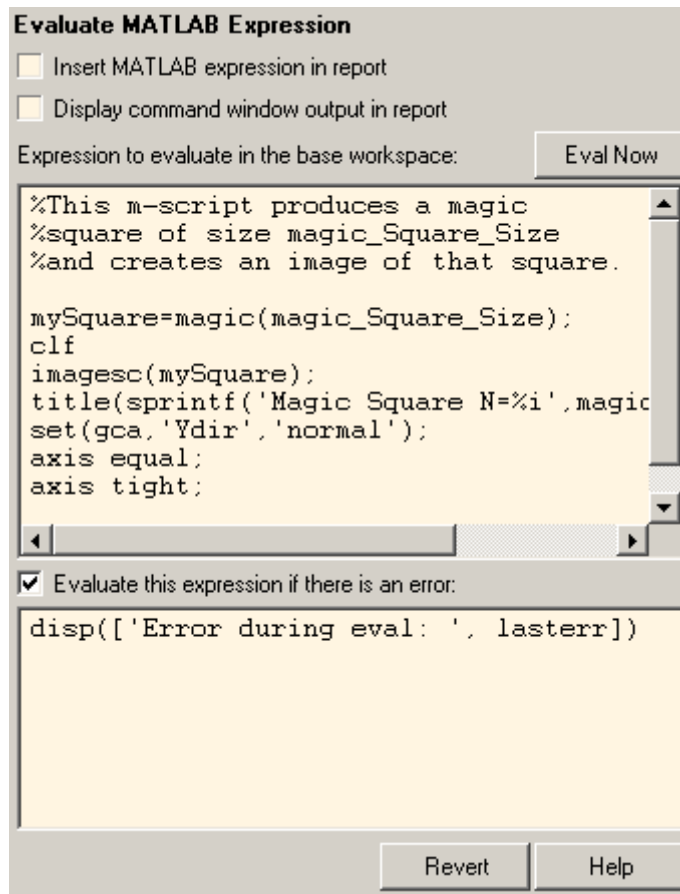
Evaluate MATLAB Expression

Insert MATLAB expression in report

Display command window output in report

Expression to evaluate in the base workspace:

Eval Now

%This m-script produces a magic
%square of size magic_Square_Size
%and creates an image of that square.

mySquare=magic(magic_Square_Size);
clf
imagesc(mySquare);
title(sprintf('Magic Square N=%i',magic
set(gca,'Ydir','normal');
axis equal;
axis tight;

Evaluate this expression if there is an error:

disp(['Error during eval: ', lasterr])

Revert

Help